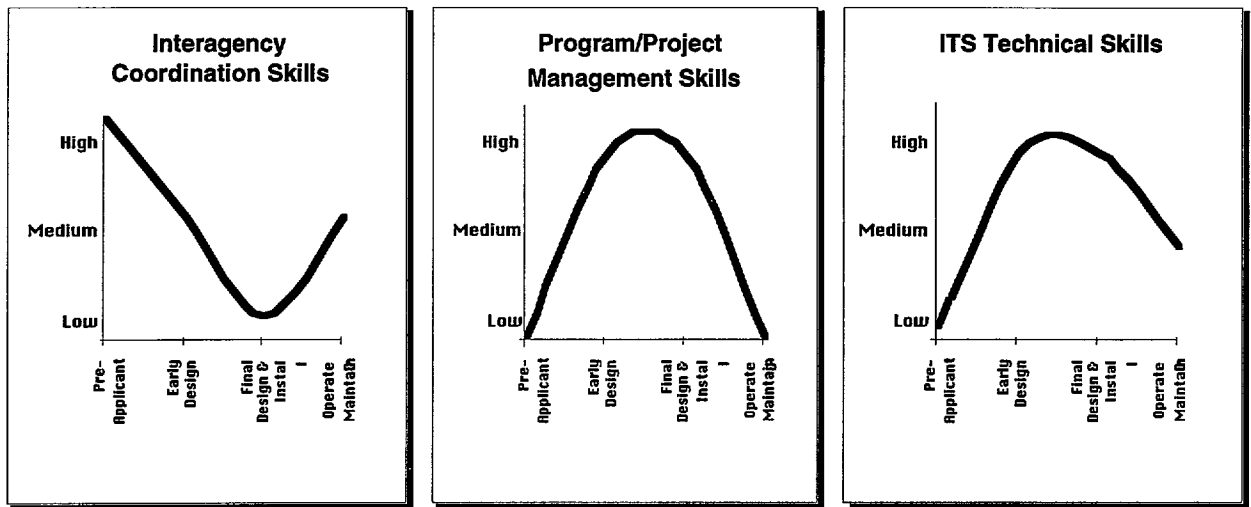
Interagency Coordination Skills

High

Medium

Low

Pre-Applicant

Early Design

Final Design & Instal l

Operate Maintain

Program/Project Management Skills

High

Medium

Low

Pre-Applicant

Early Design

Final Design & Instal l

Operate Maintain

ITS Technical Skills

High

Medium

Low

Pre-Applicant

Early Design

Final Design & Instal l

Operate Maintain